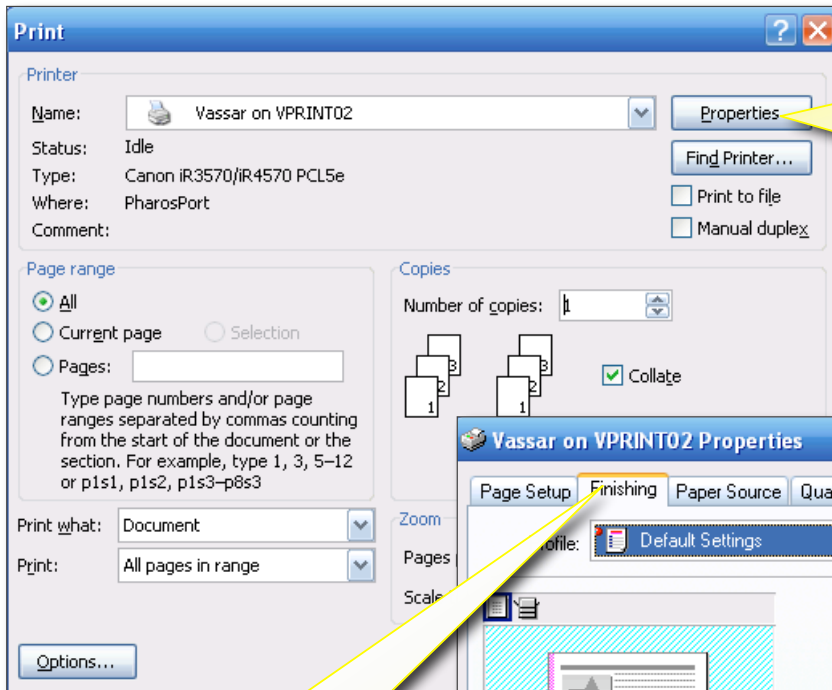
Print

Printer

Name: Vassar on VPRINT02

Status: Idle

Type: Canon iR3570/iR4570 PCL5e

Where: PharosSport

Comment:

Properties

Find Printer...

Print to file

Manual duplex

Page range

All

Current page

Selection

Pages:

Type page numbers and/or page ranges separated by commas counting from the start of the document or the section. For example, type 1, 3, 5–12 or p1s1, p1s2, p1s3–p8s3

Copies

Number of copies: 1

3 2 1

3 2 1

Collate

Print what: Document

Print: All pages in range

Zoom

Pages

Scale

Options...

Vassar on VPRINT02 Properties

Page Setup

Finishing

Paper Source

Qua

ofile:

Default Settings